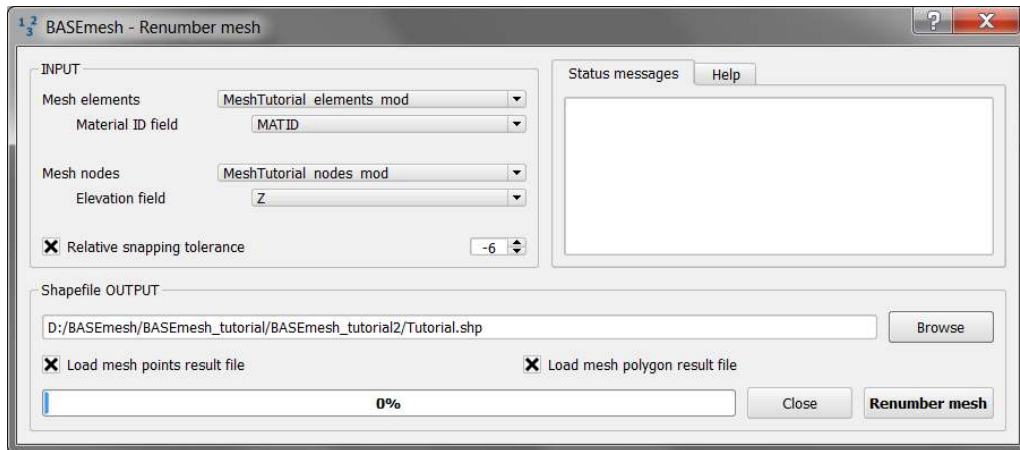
$1_3^2$ BASEmesh - Renumber mesh

?

X

INPUT

Mesh elements MeshTutorial_elements_mod

Material ID field MATID

Mesh nodes MeshTutorial_nodes_mod

Elevation field Z

X Relative snapping tolerance -6

Status messages Help

Shapefile OUTPUT

D:/BASEmesh/BASEmesh_tutorial/BASEmesh_tutorial2/Tutorial.shp

Browse

X Load mesh points result file

X Load mesh polygon result file

0%

Close

Renumber mesh